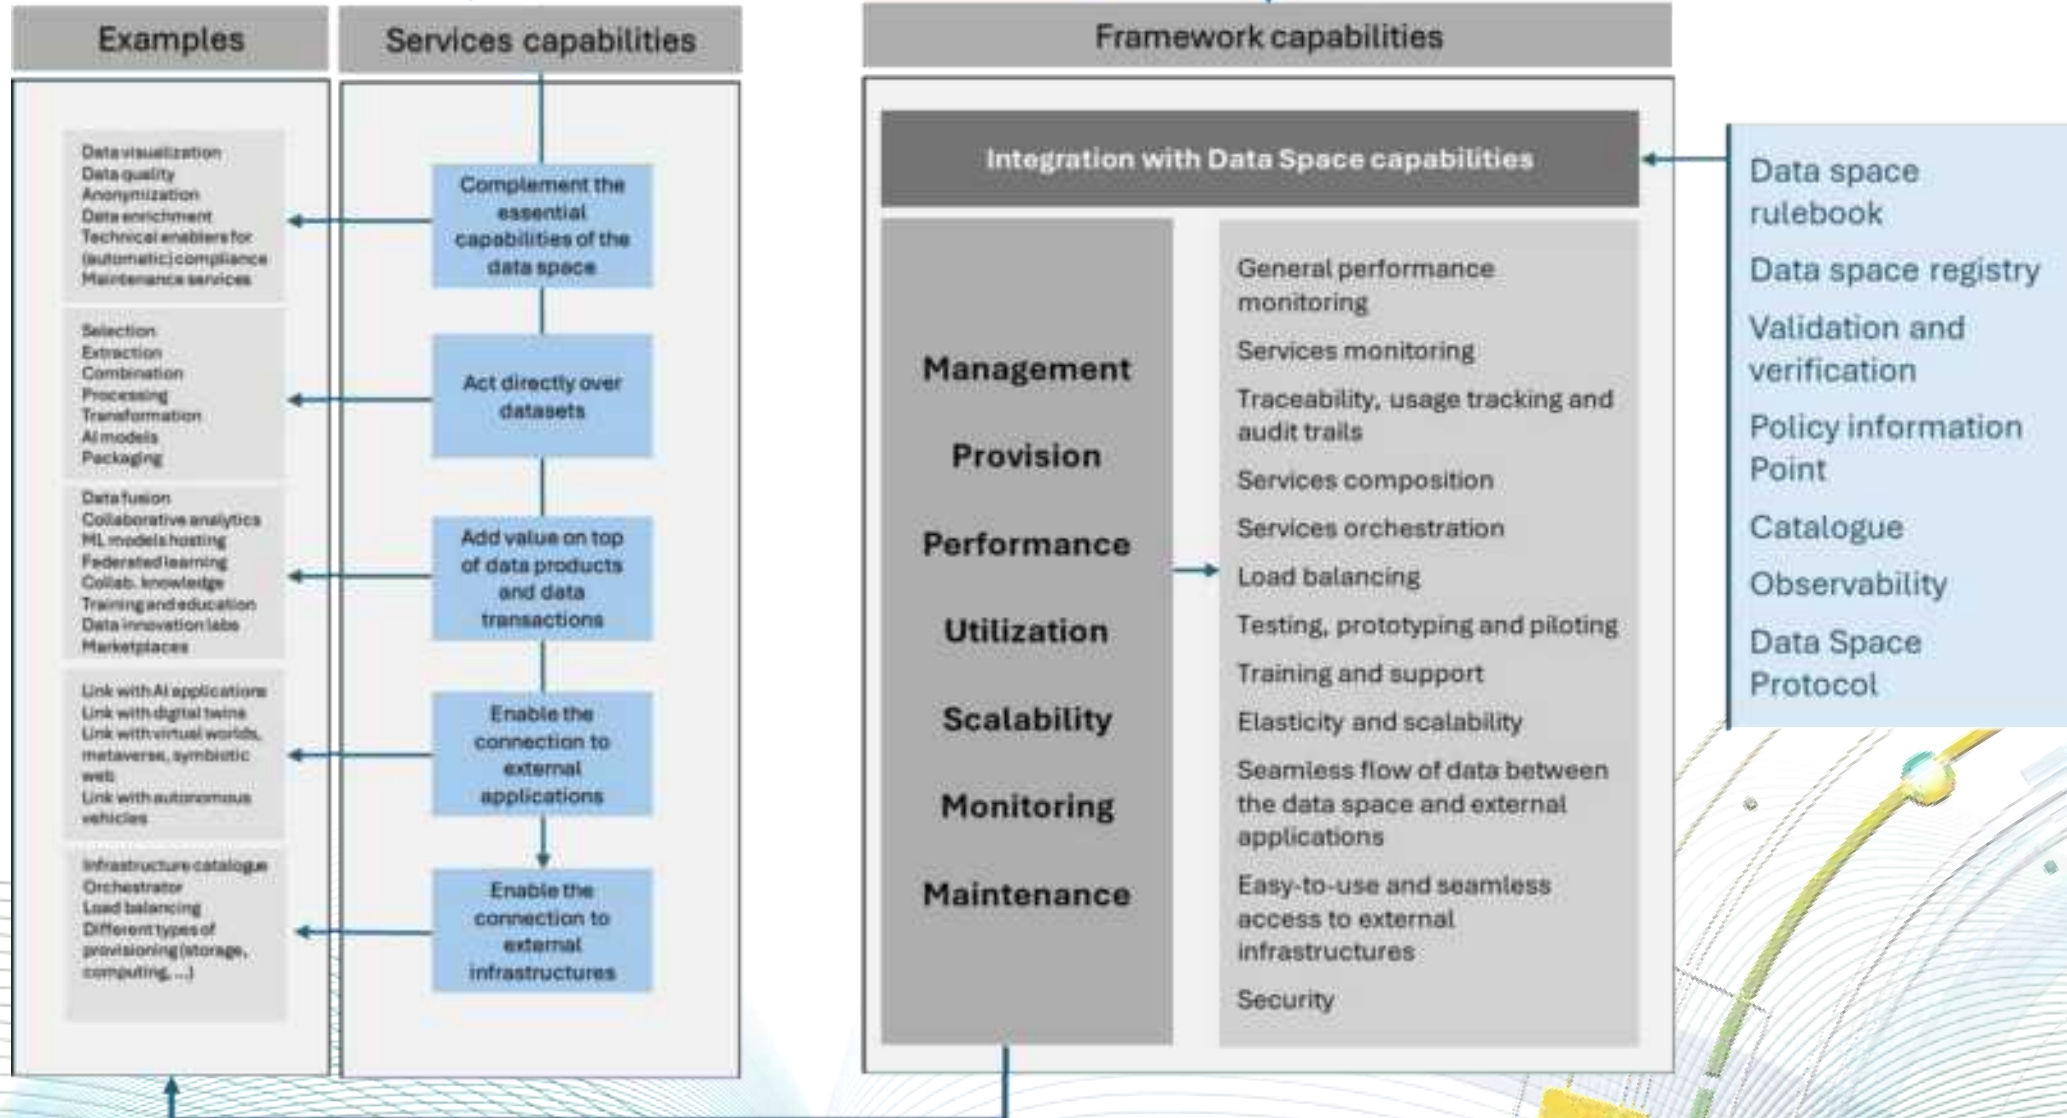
Examples

Data visualization
Data quality
Anonymization
Data enrichment
Technical enablers for (automatic) compliance
Maintenance services

Selection
Extraction
Combination
Processing
Transformation
AI models
Packaging

Data fusion
Collaborative analytics
ML models hosting
Federated learning
Collab. knowledge
Training and education
Data innovation labs
Marketplaces

Link with AI applications
Link with digital twins
Link with virtual worlds, metaverse, symbiotic web
Link with autonomous vehicles

Infrastructure catalogue
Orchestrator
Load balancing
Different types of provisioning (storage, computing, ...)

Services capabilities

Complement the essential capabilities of the data space

Act directly over datasets

Add value on top of data products and data transactions

Enable the connection to external applications

Enable the connection to external infrastructures

Framework capabilities

Integration with Data Space capabilities

Management
Provision
Performance
Utilization
Scalability
Monitoring
Maintenance

General performance monitoring
Services monitoring
Traceability, usage tracking and audit trails
Services composition
Services orchestration
Load balancing
Testing, prototyping and piloting
Training and support
Elasticity and scalability
Seamless flow of data between the data space and external applications
Easy-to-use and seamless access to external infrastructures
Security

Data space rulebook
Data space registry
Validation and verification
Policy information Point
Catalogue
Observability
Data Space Protocol